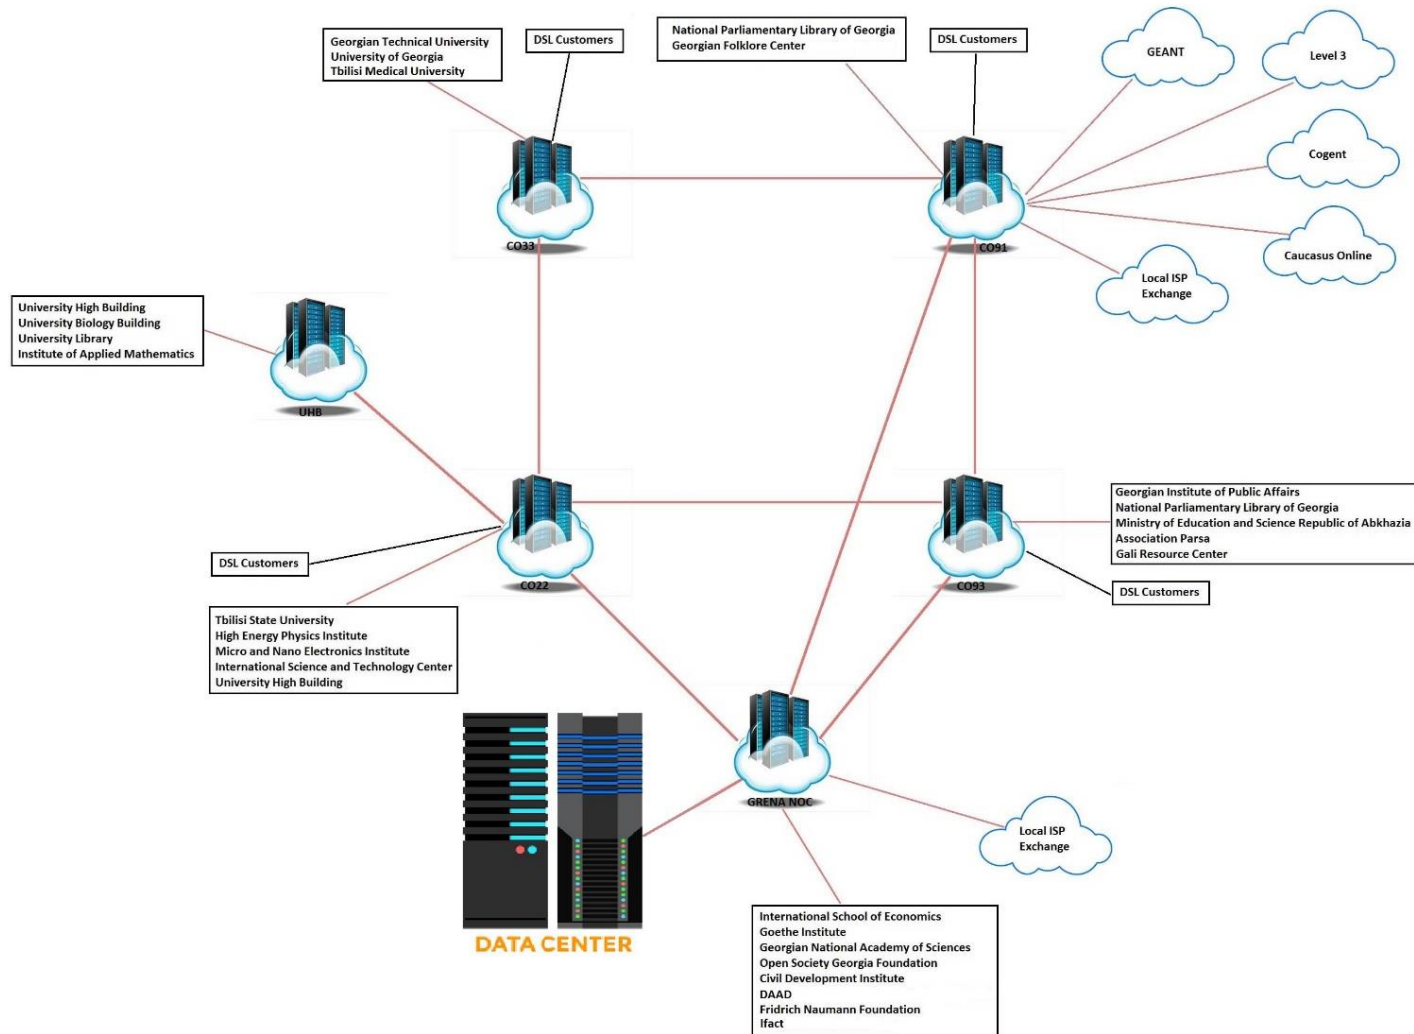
Georgian Technical University
University of Georgia
Tbilisi Medical University

DSL Customers

National Parliamentary Library of Georgia
Georgian Folklore Center

DSL Customers

GEANT

Level 3

Cogent

Caucasus Online

Local ISP Exchange

CO33

CO91

University High Building
University Biology Building
University Library
Institute of Applied Mathematics

UHB

CO22

CO93

Georgian Institute of Public Affairs
National Parliamentary Library of Georgia
Ministry of Education and Science Republic of Abkhazia
Association Parsa
Gali Resource Center

DSL Customers

DSL Customers

Tbilisi State University
High Energy Physics Institute
Micro and Nano Electronics Institute
International Science and Technology Center
University High Building

GRENA NOC

Local ISP Exchange

DATA CENTER

International School of Economics
Goethe Institute
Georgian National Academy of Sciences
Open Society Georgia Foundation
Civil Development Institute
DAAD
Fridrich Naumann Foundation
Ifact